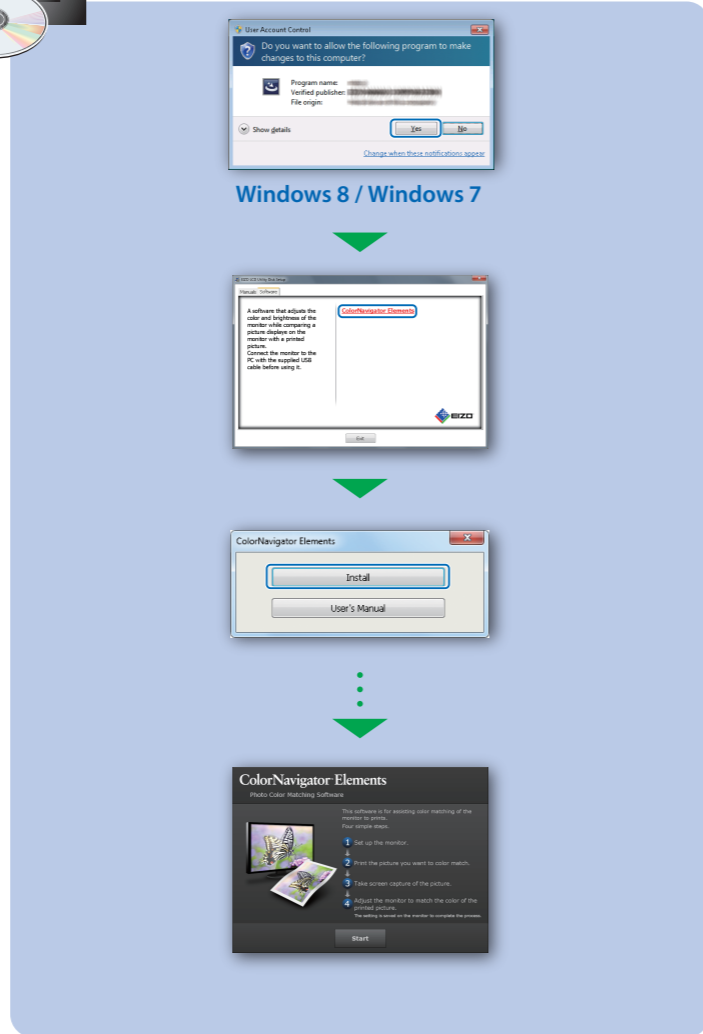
User Account Control

Do you want to allow the following program to make changes to this computer?

Program name: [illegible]
Verified publisher: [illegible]
File origin: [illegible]

Show details

Yes

No

Change when these notifications appear

Windows 8 / Windows 7

EIZO LCD Utility Disk Setup

Manuals Software

A software that adjusts the color and brightness of the monitor while comparing a picture displaye on the monitor with a printed picture.
Connect the monitor to the PC with the supplied USB cable before using it.

ColorNavigator Elements

EIZO

Exit

ColorNavigator Elements

Install

User's Manual

ColorNavigator Elements

Photo Color Matching Software

This software is for assisting color matching of the monitor to prints.
Four simple steps.

1 Set up the monitor.

2 Print the picture you want to color match.

3 Take screen-capture of the picture.

4 Adjust the monitor to match the color of the printed picture.
The setting is saved on the monitor to complete the process.

Start